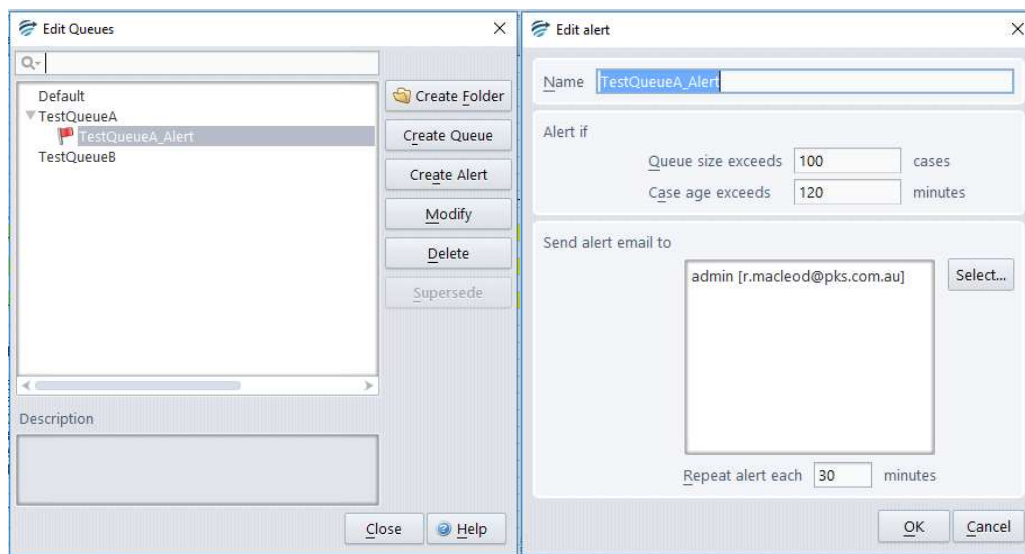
Edit Queues

Default
TestQueueA
TestQueueA_Alert
TestQueueB

Create Folder
Create Queue
Create Alert
Modify
Delete
Supersede

Description

Close
Help

Edit alert

Name TestQueueA_Alert

Alert if
Queue size exceeds 100 cases
Case age exceeds 120 minutes

Send alert email to
admin [r.macleod@pks.com.au]
Select...

Repeat alert each 30 minutes

OK
Cancel